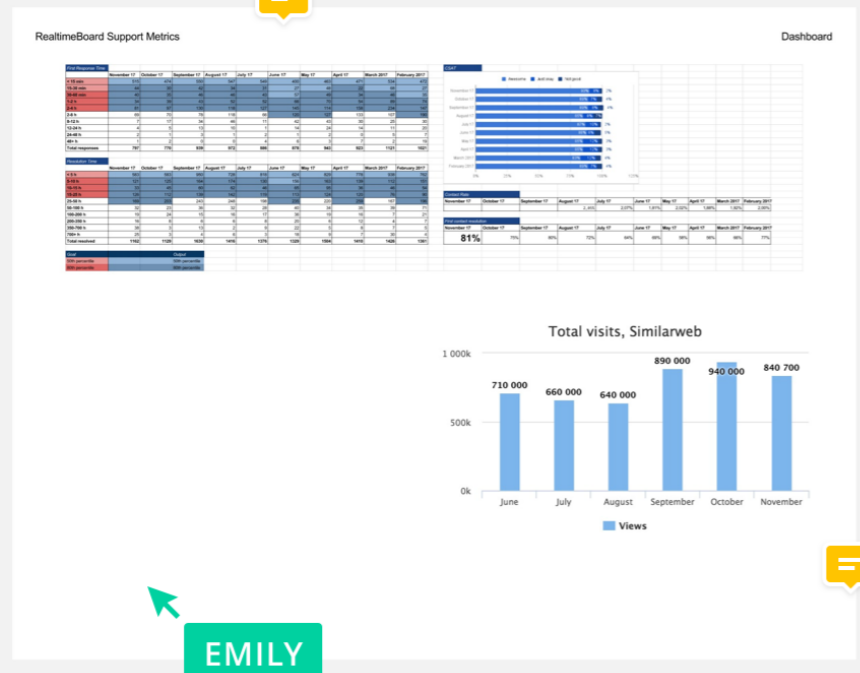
RealtimeBoard Support Metrics

Dashboard

First Response Time

Resolution Time

CSAT

81%

Total visits, Similarweb

1 000k

500k

0k

710 000

660 000

640 000

890 000

940 000

840 700

June

July

August

September

October

November

Views

EMILY